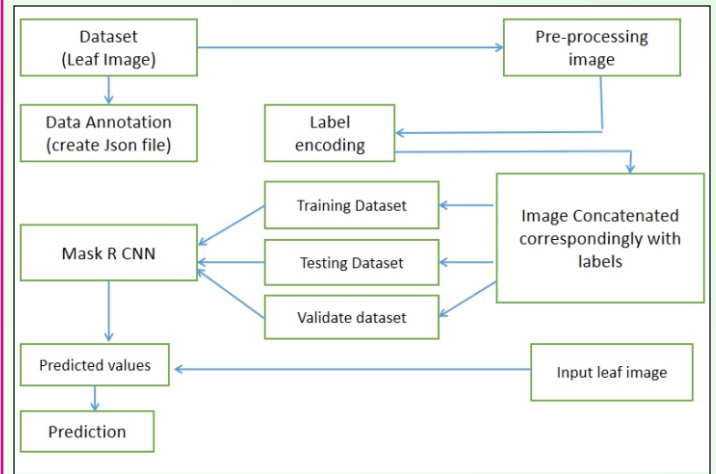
Dataset
(Leaf Image)

Pre-processing
image

Data Annotation
(create Json file)

Label
encoding

Training Dataset

Image Concatenated
correspondingly with
labels

Mask R CNN

Testing Dataset

Validate dataset

Predicted values

Input leaf image

Prediction